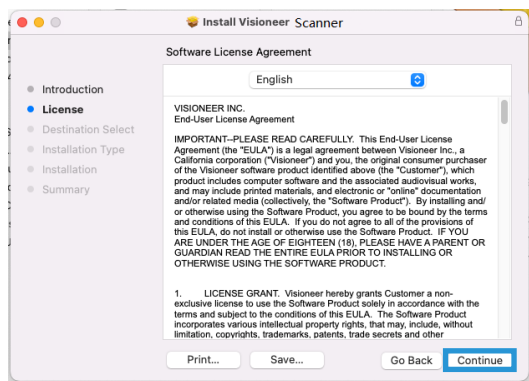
Install Visioneer Scanner

Software License Agreement

Introduction
License
Destination Select
Installation Type
Installation
Summary

English

VISIONEER INC.
End-User License Agreement

IMPORTANT--PLEASE READ CAREFULLY. This End-User License Agreement (the "EULA") is a legal agreement between Visioneer Inc., a California corporation ("Visioneer") and you, the original consumer purchaser of the Visioneer software product identified above (the "Customer"), which product includes computer software and the associated audiovisual works, and may include printed materials, and electronic or "online" documentation and/or related media (collectively, the "Software Product"). By installing and/or otherwise using the Software Product, you agree to be bound by the terms and conditions of this EULA. If you do not agree to all of the provisions of this EULA, do not install or otherwise use the Software Product. IF YOU ARE UNDER THE AGE OF EIGHTEEN (18), PLEASE HAVE A PARENT OR GUARDIAN READ THE ENTIRE EULA PRIOR TO INSTALLING OR OTHERWISE USING THE SOFTWARE PRODUCT.

1. LICENSE GRANT. Visioneer hereby grants Customer a non-exclusive license to use the Software Product solely in accordance with the terms and subject to the conditions of this EULA. The Software Product incorporates various intellectual property rights, that may, include, without limitation, copyrights, trademarks, patents, trade secrets and other

Print... Save... Go Back Continue